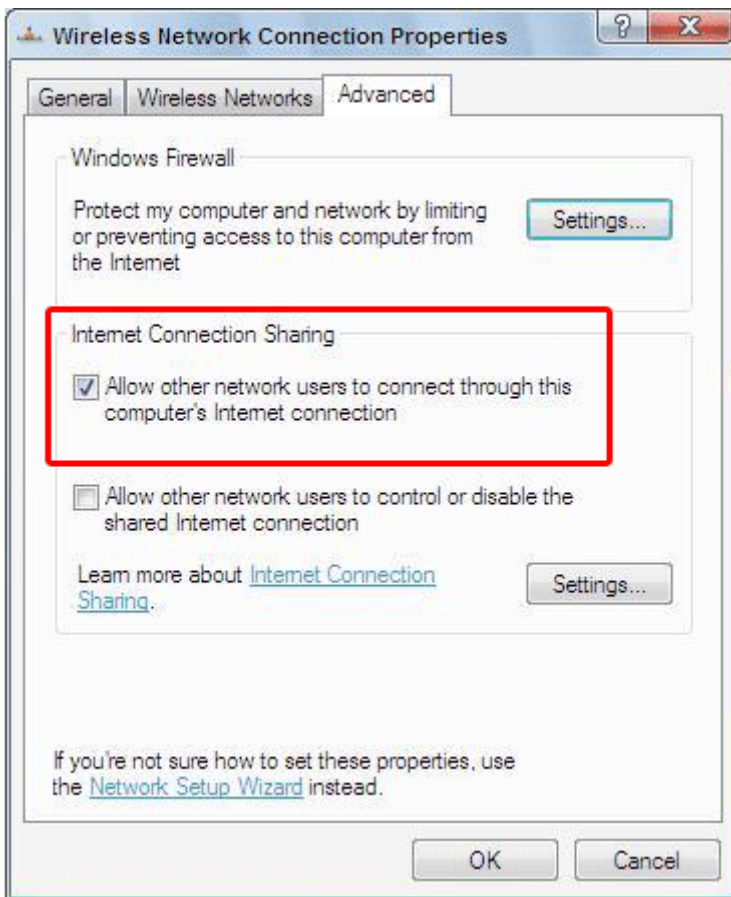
Wireless Network Connection Properties

?

X

General

Wireless Networks

Advanced

Windows Firewall

Protect my computer and network by limiting or preventing access to this computer from the Internet

Settings...

Internet Connection Sharing

Allow other network users to connect through this computer's Internet connection

Allow other network users to control or disable the shared Internet connection

Learn more about Internet Connection Sharing.

Settings...

If you're not sure how to set these properties, use the Network Setup Wizard instead.

OK

Cancel